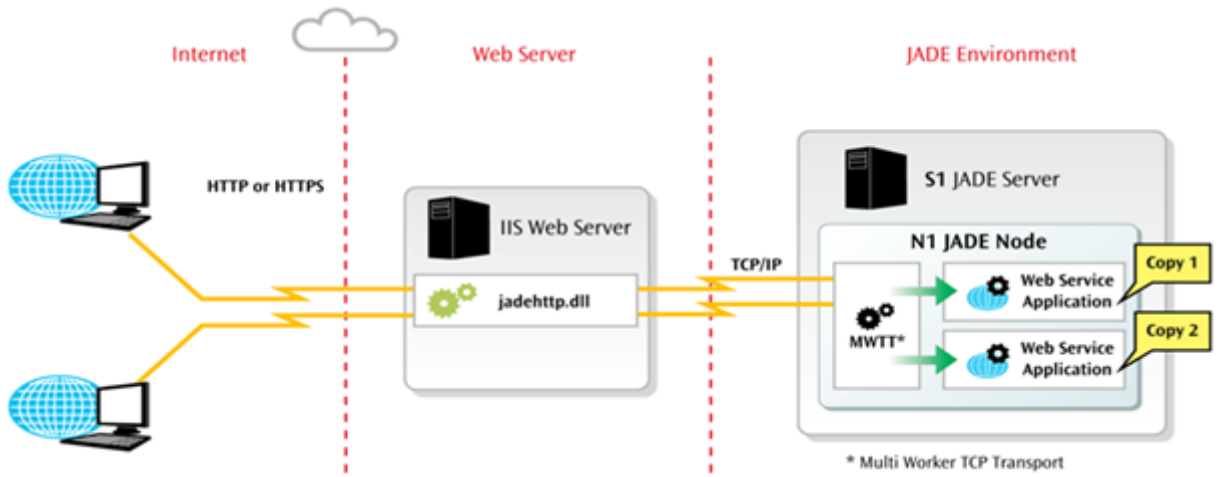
Internet

Web Server

JADE Environment

HTTP or HTTPS

IIS Web Server

jadehttp.dll

TCP/IP

S1 JADE Server

N1 JADE Node

MWTT*

Web Service Application

Copy 1

Web Service Application

Copy 2

* Multi Worker TCP Transport